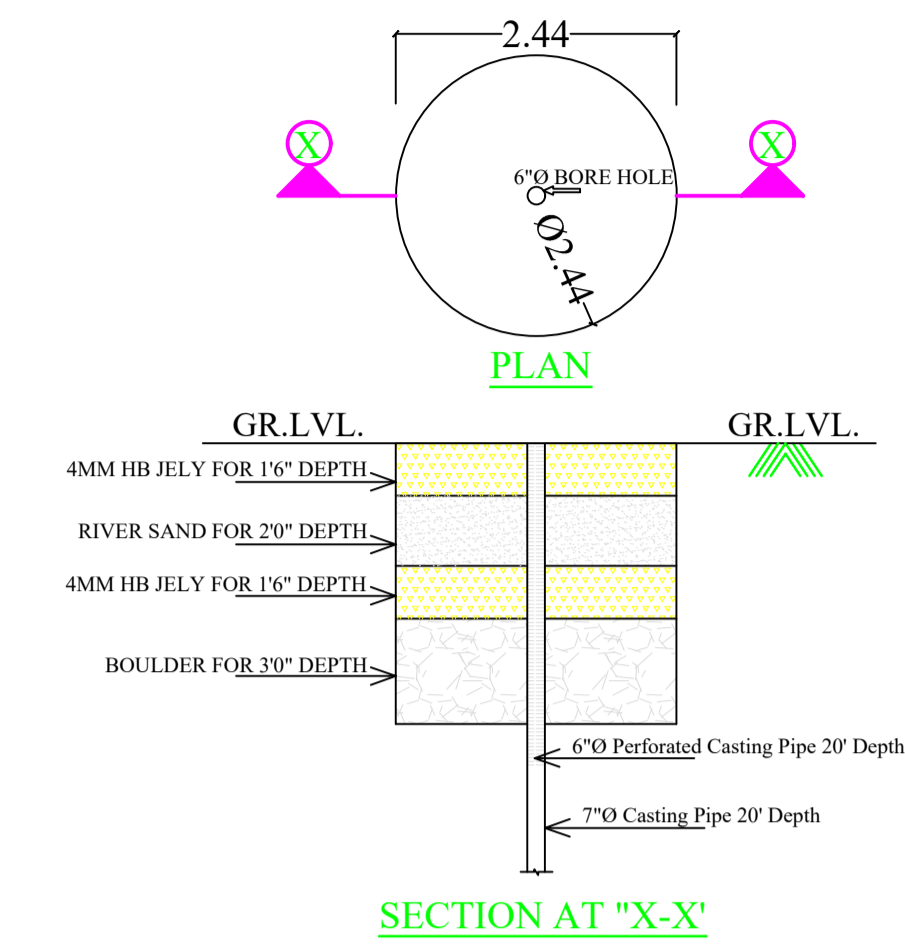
2.44

X

X

6"Ø BORE HOLE

Ø2.44

PLAN

GR.LVL.

GR.LVL.

4MM HB JELY FOR 1'6" DEPTH

RIVER SAND FOR 2'0" DEPTH

4MM HB JELY FOR 1'6" DEPTH

BOULDER FOR 3'0" DEPTH

6"Ø Perforated Casting Pipe 20' Depth

7"Ø Casting Pipe 20' Depth

SECTION AT "X-X'